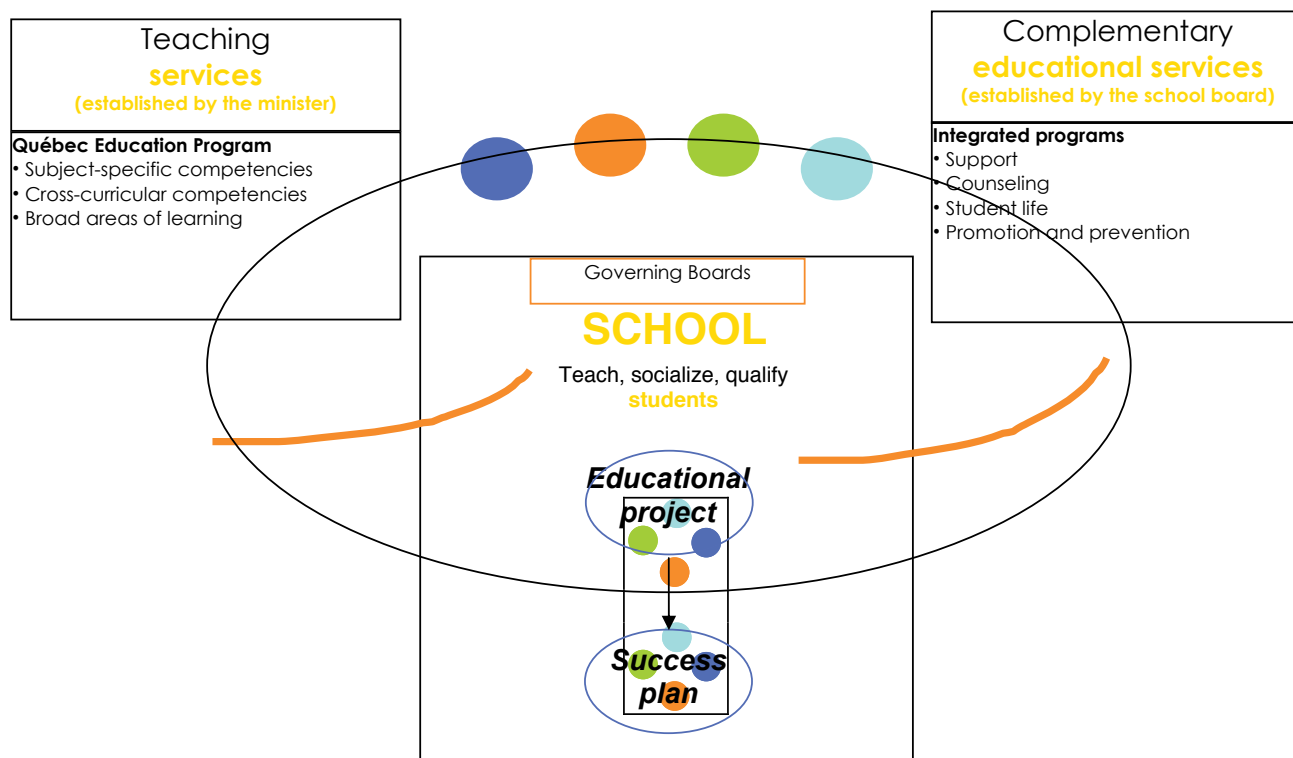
Teaching
services
(established by the minister)

Québec Education Program
• Subject-specific competencies
• Cross-curricular competencies
• Broad areas of learning

Complementary
educational services
(established by the school board)

Integrated programs
• Support
• Counseling
• Student life
• Promotion and prevention

Governing Boards

SCHOOL

Teach, socialize, qualify
students

Educational project

Success plan